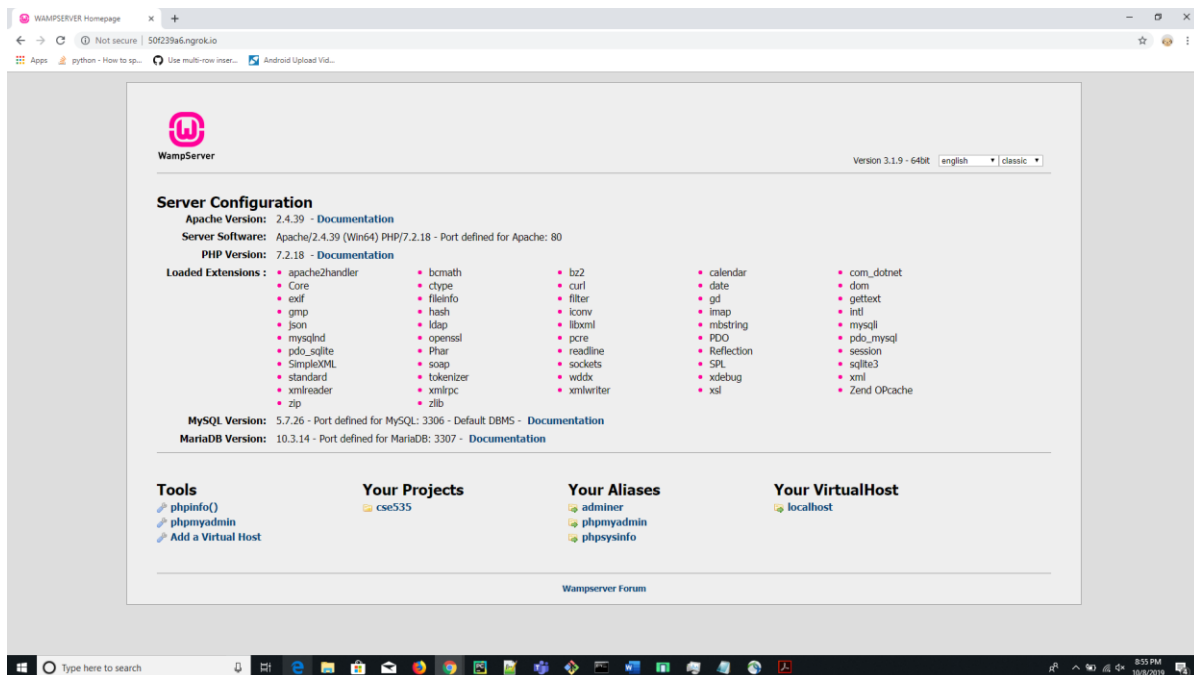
WAMPSERVER Homepage ×  +

Not secure | 50f239a6.ngrok.io

Apps  python - How to sp...  Use multi-row inser...  Android Upload Vid...

WampServer

Version 3.1.9 - 64bit  english  classic

Server Configuration

Apache Version: 2.4.39 - Documentation
Server Software: Apache/2.4.39 (Win64) PHP/7.2.18 - Port defined for Apache: 80
PHP Version: 7.2.18 - Documentation
Loaded Extensions :

- apache2handler
- Core
- exif
- gmp
- json
- mysqlnd
- pdo_sqlite
- SimpleXML
- standard
- xmlreader
- zip

- bcmath
- ctype
- fileinfo
- hash
- ldap
- openssl
- Phar
- soap
- tokenizer
- xmlrpc
- zlib

- bz2
- curl
- filter
- iconv
- libxml
- pcre
- readline
- sockets
- wddx
- xmlwriter

- calendar
- date
- gd
- imap
- mbstring
- PDO
- Reflection
- SPL
- xdebug
- xsl

- com_dotnet
- dom
- gettext
- intl
- mysqli
- pdo_mysql
- session
- sqlite3
- xml
- Zend OPcache

MySQL Version: 5.7.26 - Port defined for MySQL: 3306 - Default DBMS - Documentation
MariaDB Version: 10.3.14 - Port defined for MariaDB: 3307 - Documentation

Tools
phpinfo()
phpmyadmin
Add a Virtual Host

Your Projects
cse535

Your Aliases
adminer
phpmyadmin
phpsysinfo

Your VirtualHost
localhost

Wampserver Forum

Type here to search

8:55 PM
10/8/2019